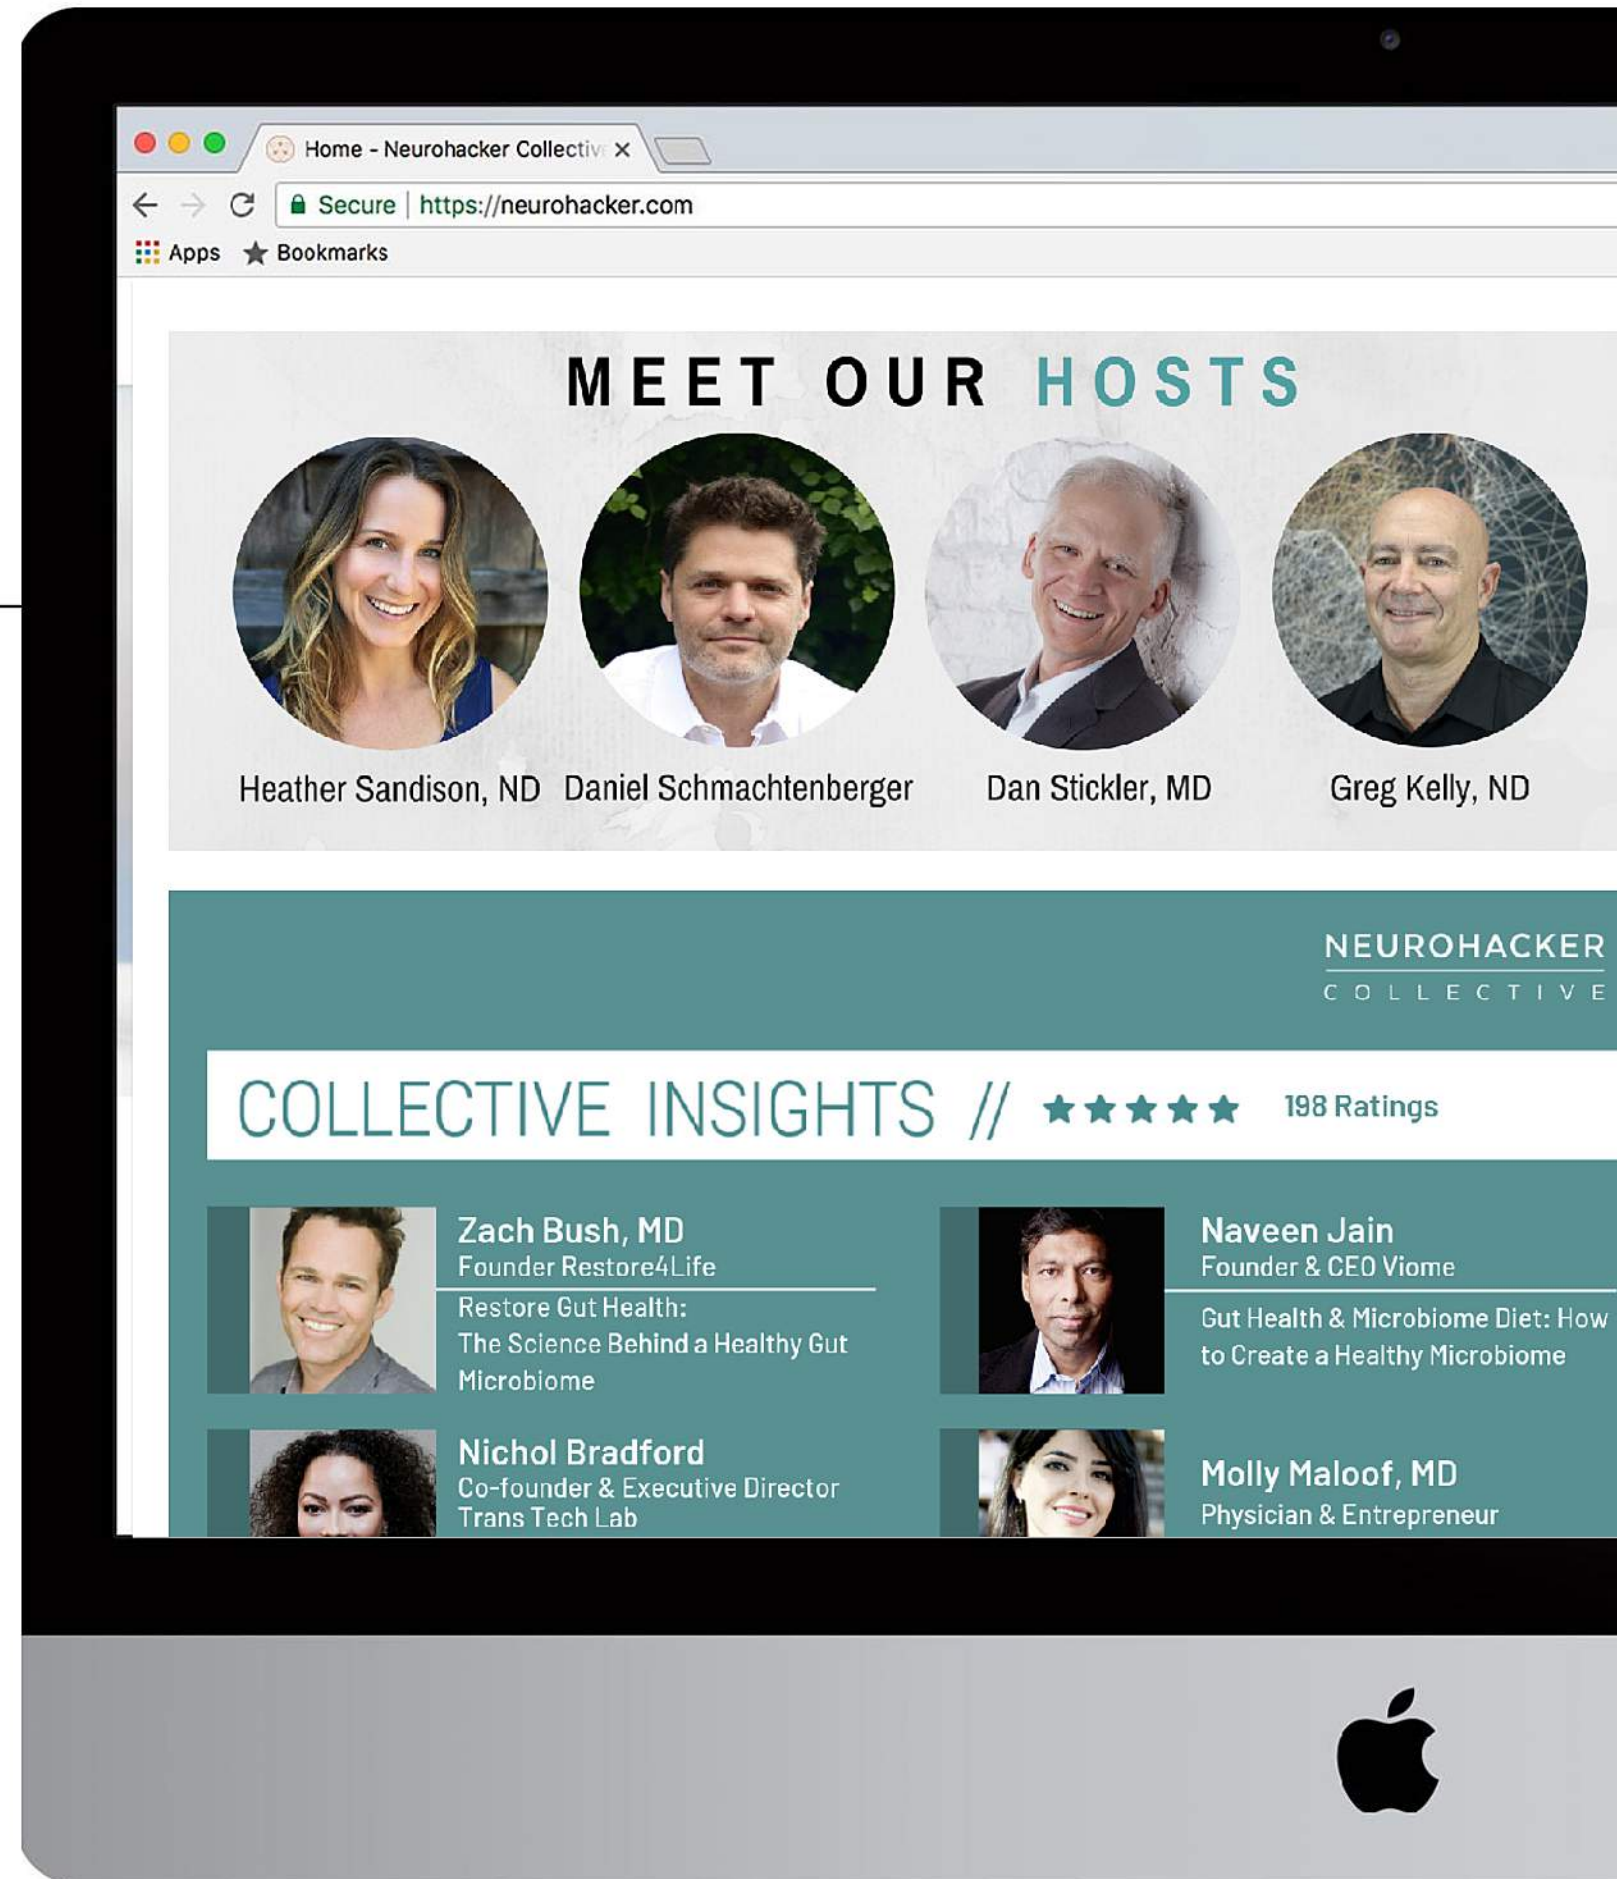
Home - Neurohacker Collectiv ×

Secure | https://neurohacker.com

Apps Bookmarks

MEET OUR HOSTS

Heather Sandison, ND
Daniel Schmachtenberger
Dan Stickler, MD
Greg Kelly, ND

NEUROHACKER
COLLECTIVE

COLLECTIVE INSIGHTS // ★★★★★ 198 Ratings

Zach Bush, MD
Founder Restore4Life
Restore Gut Health: The Science Behind a Healthy Gut Microbiome

Naveen Jain
Founder & CEO Viome
Gut Health & Microbiome Diet: How to Create a Healthy Microbiome

Nichol Bradford
Co-founder & Executive Director Trans Tech Lab

Molly Maloof, MD
Physician & Entrepreneur